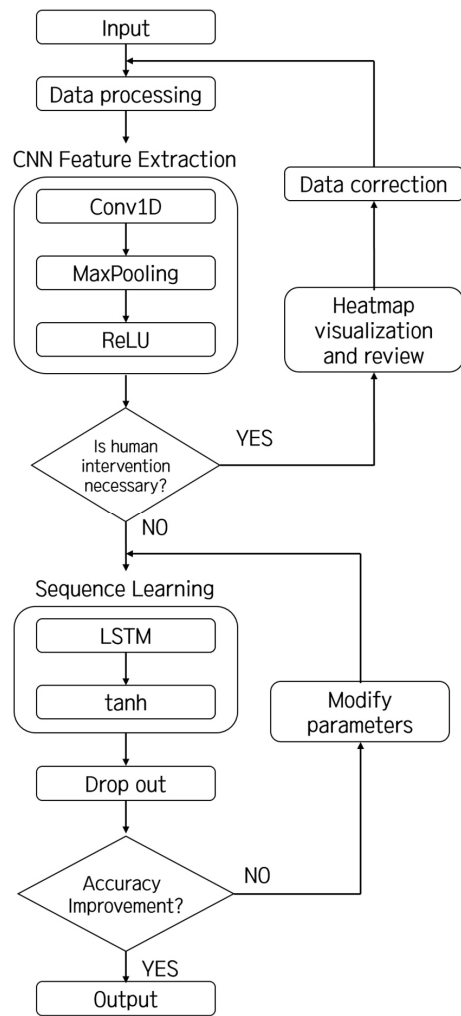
Input

Data processing

CNN Feature Extraction

Conv1D

MaxPooling

ReLU

Data correction

Heatmap visualization and review

Is human intervention necessary?

YES

NO

Sequence Learning

LSTM

tanh

Modify parameters

Drop out

Accuracy Improvement?

NO

YES

Output